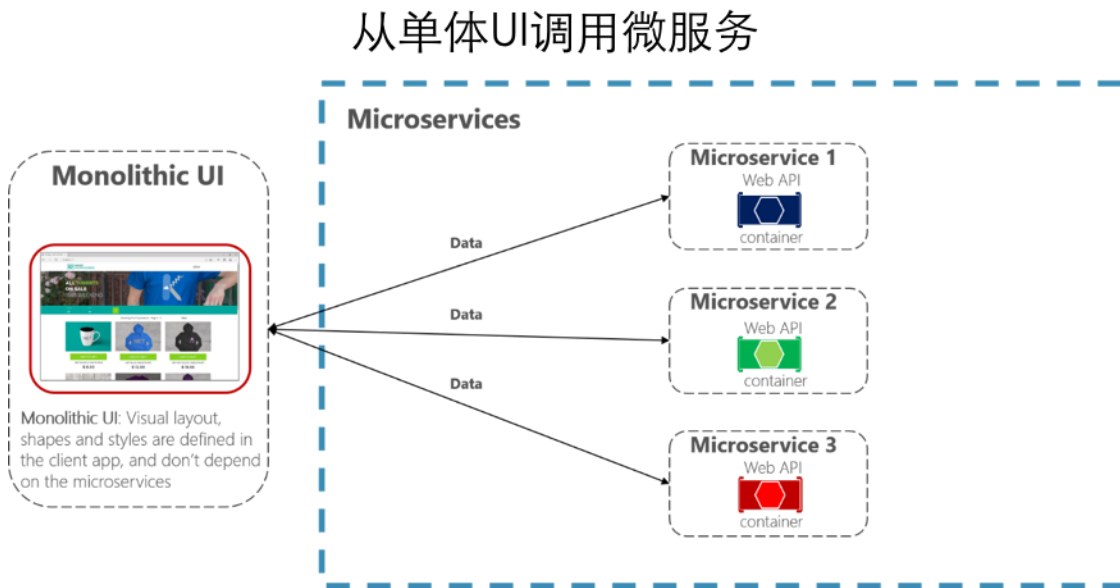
从单体UI调用微服务

Monolithic UI

ALL ON SALE

Monolithic UI: Visual layout, shapes and styles are defined in the client app, and don't depend on the microservices

Microservices

Data

Data

Data

Microservice 1
Web API
container

Microservice 2
Web API
container

Microservice 3
Web API
container